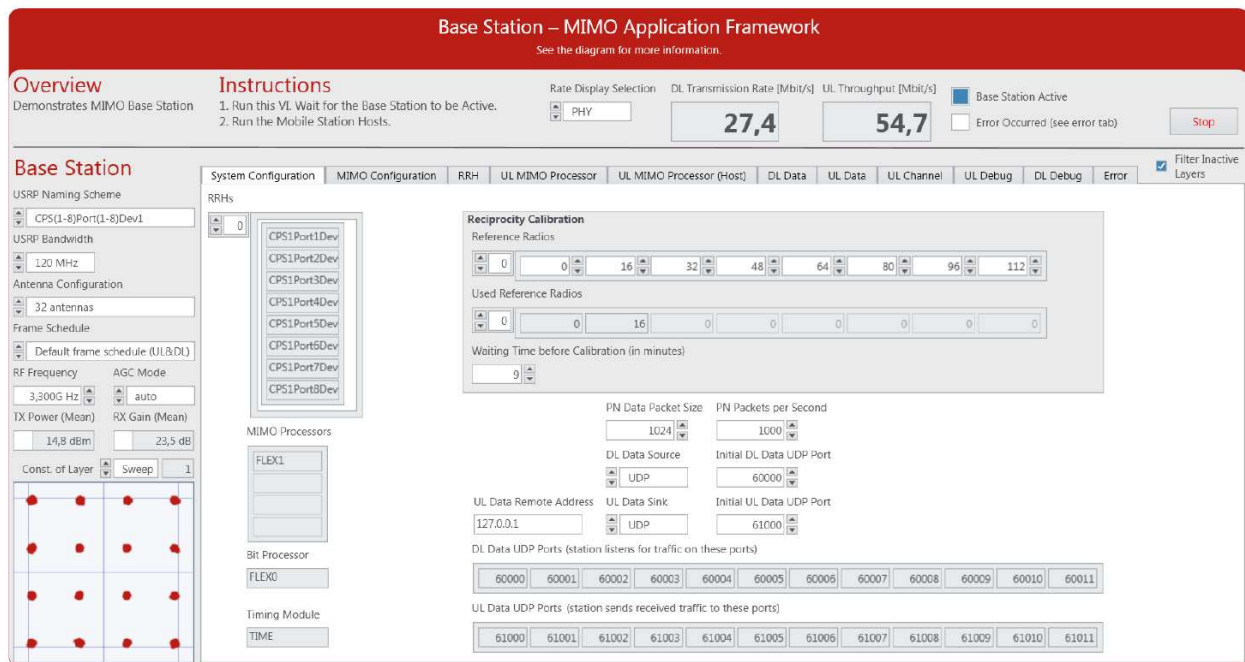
Base Station – MIMO Application Framework
See the diagram for more information.

Overview
Demonstrates MIMO Base Station

Instructions
1. Run this VI. Wait for the Base Station to be Active.
2. Run the Mobile Station Hosts.

Rate Display Selection
PHY

DL Transmission Rate [Mbit/s]
27,4

UL Throughput [Mbit/s]
54,7

Base Station Active
Error Occurred (see error tab)

Stop

Base Station
USRP Naming Scheme
CPS(1-8)Port(1-8)Dev1
USRP Bandwidth
120 MHz
Antenna Configuration
32 antennas
Frame Schedule
Default frame schedule (UL&DL)
RF Frequency
3,300G Hz
AGC Mode
auto
TX Power (Mean)
14,8 dBm
RX Gain (Mean)
23,5 dB
Const. of Layer
Sweep
1

System Configuration | MIMO Configuration | RRH | UL MIMO Processor | UL MIMO Processor (Host) | DL Data | UL Data | UL Channel | UL Debug | DL Debug | Error

Filter Inactive Layers

RRHs
0
CPS1Port1Dev
CPS1Port2Dev
CPS1Port3Dev
CPS1Port4Dev
CPS1Port5Dev
CPS1Port6Dev
CPS1Port7Dev
CPS1Port8Dev

MIMO Processors
FLEX1

Bit Processor
FLEX0

Timing Module
TIME

Reciprocity Calibration
Reference Radios
0
0 16 32 48 64 80 96 112
Used Reference Radios
0
0 16 0 0 0 0 0 0
Waiting Time before Calibration (in minutes)
9

PN Data Packet Size
1024
PN Packets per Second
1000
DL Data Source
UDP
Initial DL Data UDP Port
60000
UL Data Remote Address
127.0.0.1
UL Data Sink
UDP
Initial UL Data UDP Port
61000

DL Data UDP Ports (station listens for traffic on these ports)
60000 60001 60002 60003 60004 60005 60006 60007 60008 60009 60010 60011

UL Data UDP Ports (station sends received traffic to these ports)
61000 61001 61002 61003 61004 61005 61006 61007 61008 61009 61010 61011